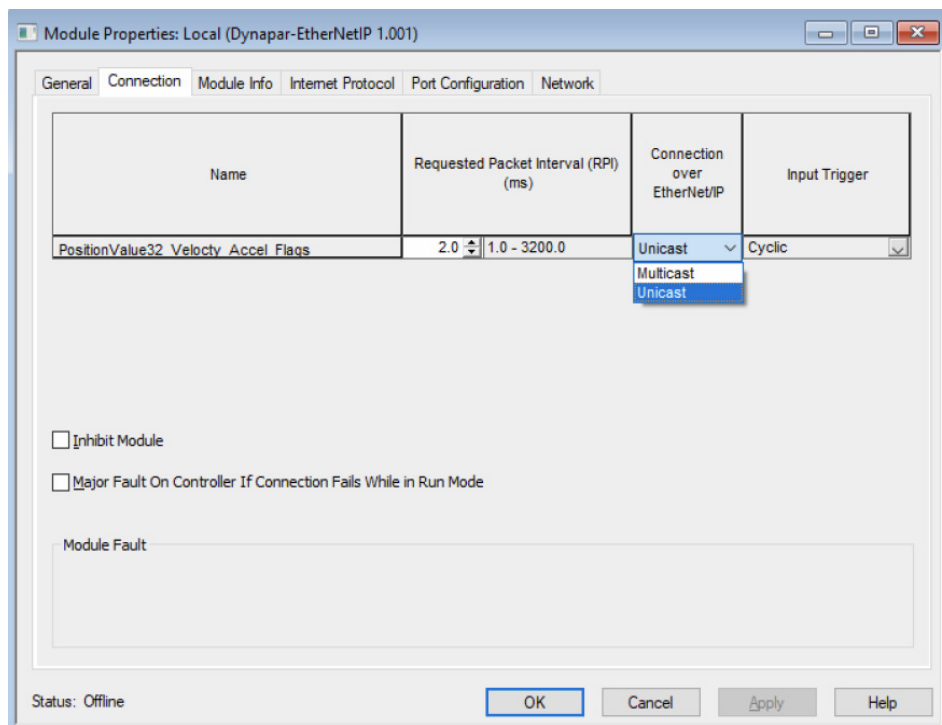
Module Properties: Local (Dynapar-EtherNetIP 1.001)

General | Connection | Module Info | Internet Protocol | Port Configuration | Network

| Name | Requested Packet Interval (RPI) (ms) | | Connection over EtherNet/IP | Input Trigger |
|---|---|---|---|---|
| PositionValue32_Velocty_Accel_Flags | 2.0 | 1.0 - 3200.0 | Unicast | Cyclic |

Multicast
Unicast

Inhibit Module

Major Fault On Controller If Connection Fails While in Run Mode

Module Fault

Status: Offline

OK Cancel Apply Help